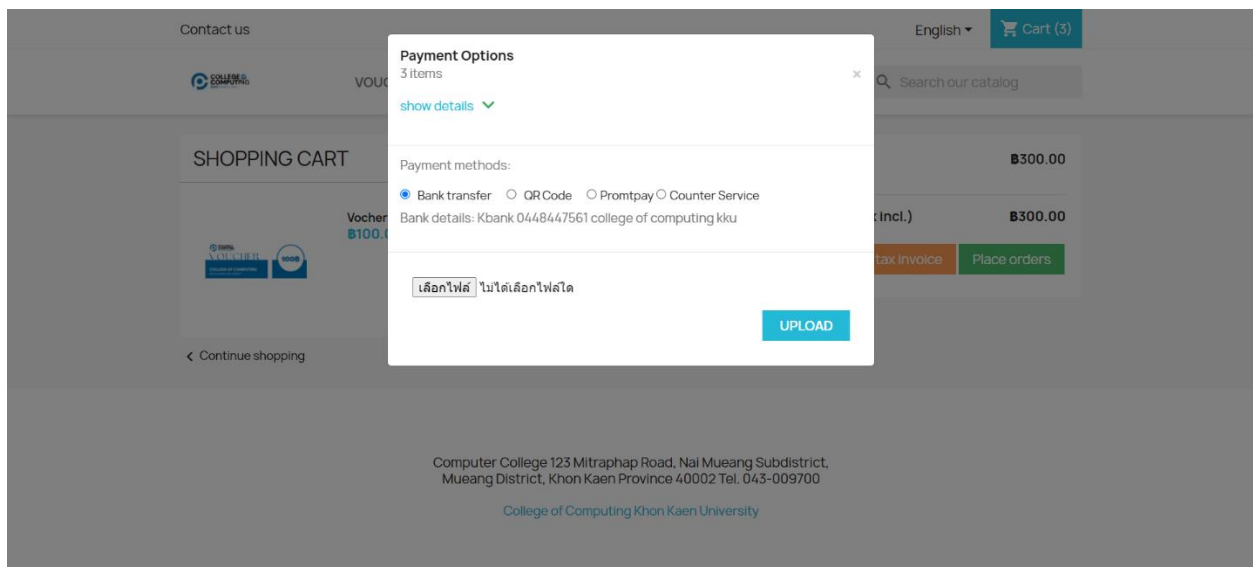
Contact us

English ▾ Cart (3)

COLLEGE OF COMPUTING

VOUC

Search our catalog

SHOPPING CART

Vocher
B100.(

VOUCHER 100B

B300.00

x incl.) B300.00

tax invoice Place orders

‹ Continue shopping

Payment Options
3 items

×

show details

Payment methods:

Bank transfer QR Code Promtpay Counter Service

Bank details: Kbank 0448447561 college of computing kku

เลือกไฟล์ ไม่ได้เลือกไฟล์ใด

UPLOAD

Computer College 123 Mitraphap Road, Nai Mueang Subdistrict, Mueang District, Khon Kaen Province 40002 Tel. 043-009700

College of Computing Khon Kaen University